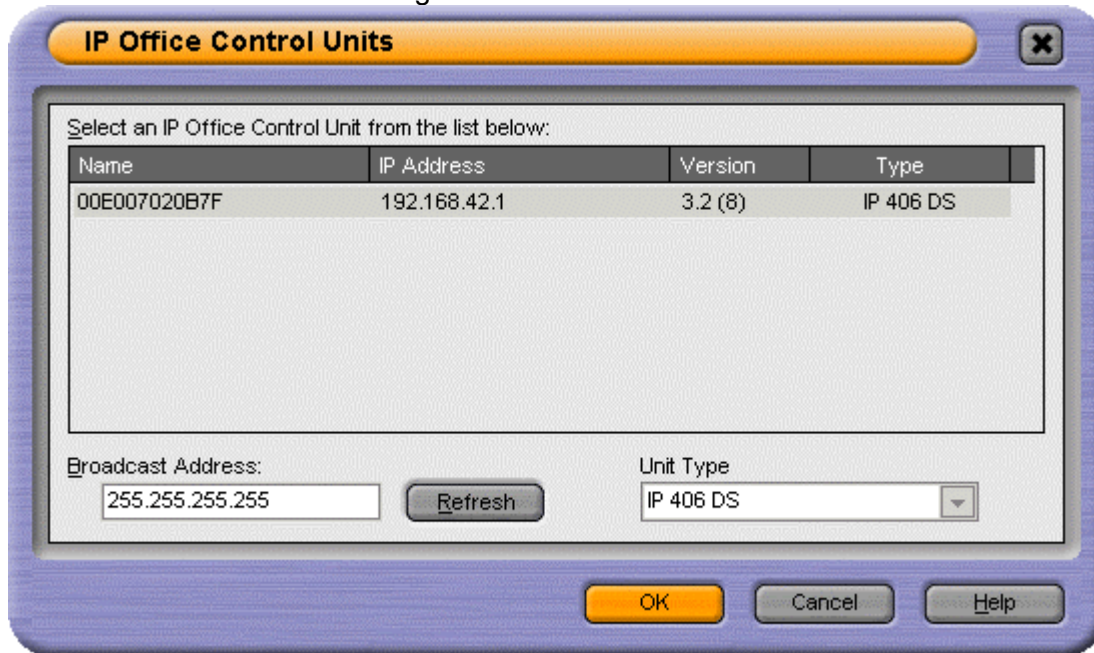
IP Office Control Units

Select an IP Office Control Unit from the list below:

| Name | IP Address | Version | Type |
|---|---|---|---|
| 00E007020B7F | 192.168.42.1 | 3.2 (8) | IP 406 DS |

Broadcast Address:
255.255.255.255
Refresh

Unit Type
IP 406 DS

OK
Cancel
Help